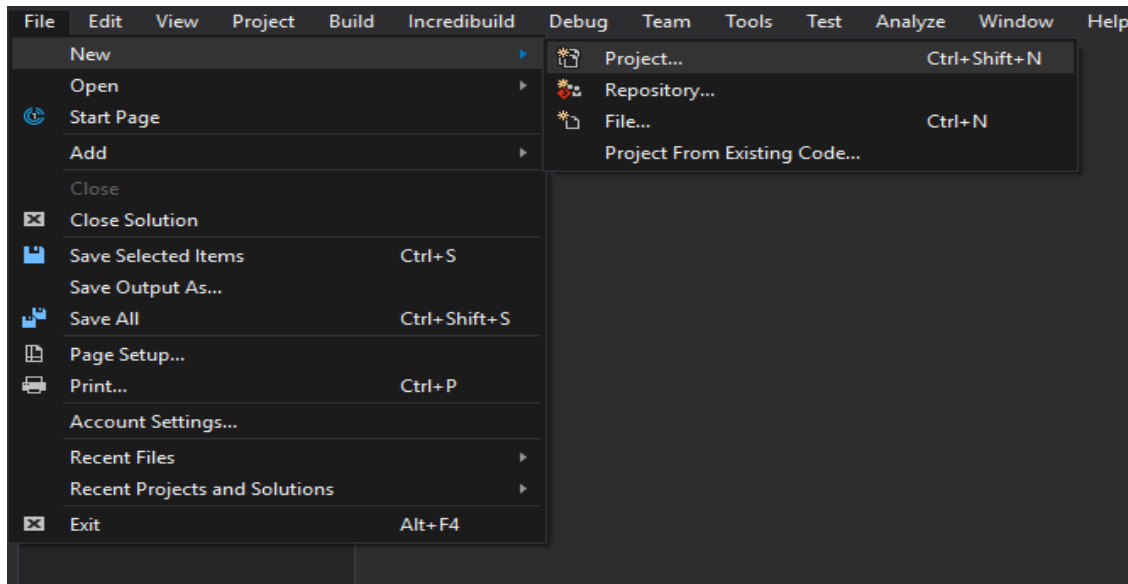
File Edit View Project Build Incredibuild Debug Team Tools Test Analyze Window Help

New
Open
Start Page
Add
Close
Close Solution
Save Selected Items Ctrl+S
Save Output As...
Save All Ctrl+Shift+S
Page Setup...
Print... Ctrl+P
Account Settings...
Recent Files
Recent Projects and Solutions
Exit Alt+F4

Project... Ctrl+Shift+N
Repository...
File... Ctrl+N
Project From Existing Code...